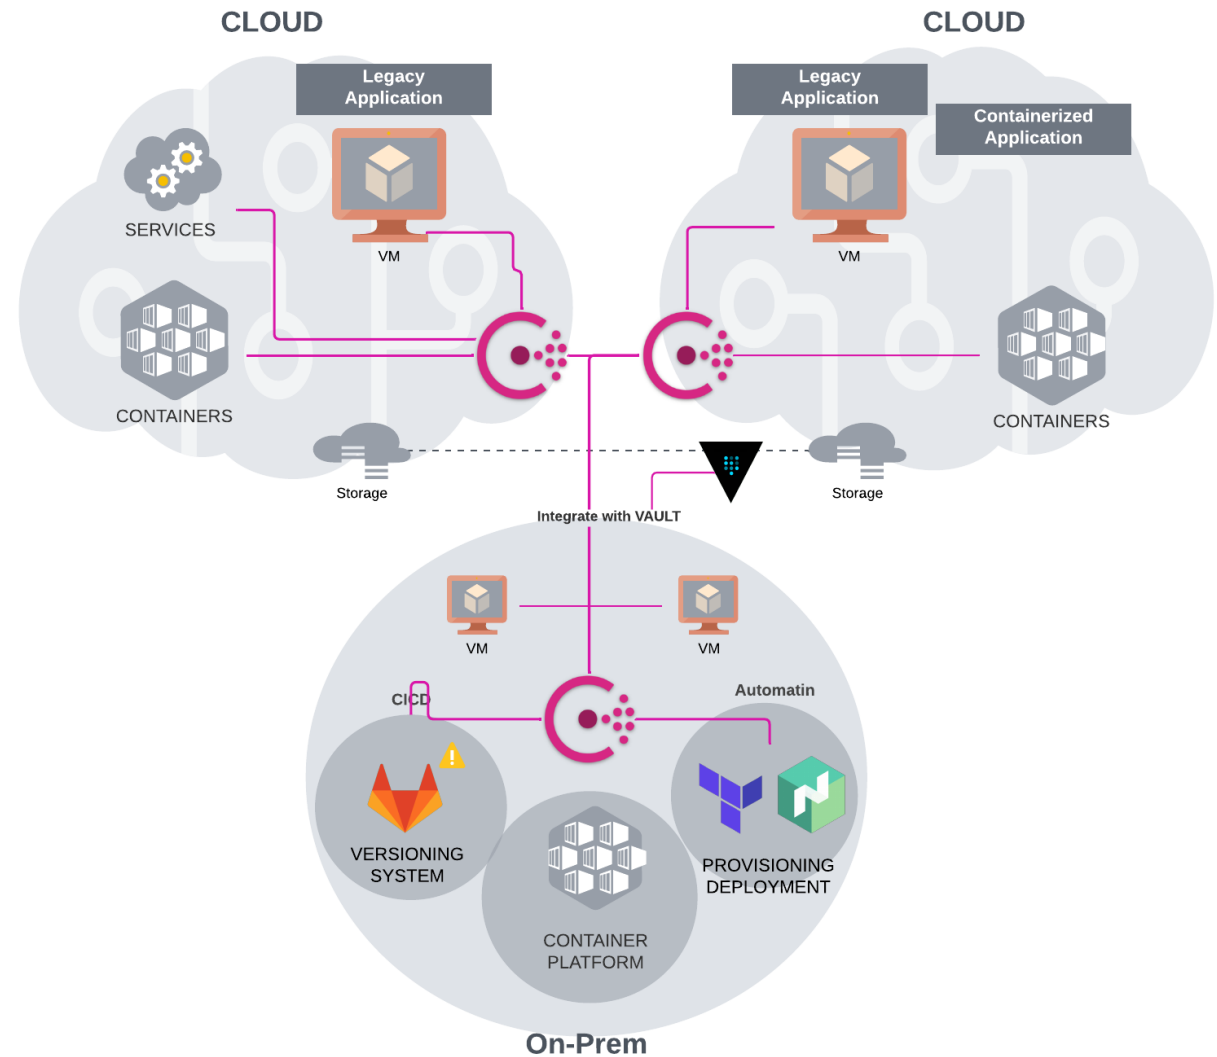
CLOUD

Legacy Application

SERVICES

VM

CONTAINERS

Storage

CLOUD

Legacy Application

Containerized Application

VM

CONTAINERS

Storage

Integrate with VAULT

VM

VM

CICD

Automatin

VERSIONING SYSTEM

CONTAINER PLATFORM

PROVISIONING DEPLOYMENT

On-Prem